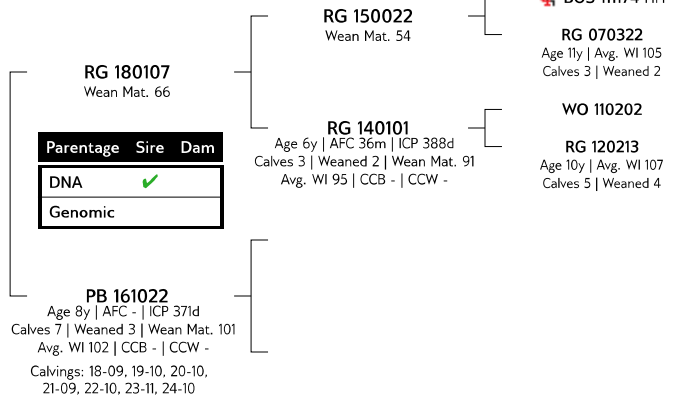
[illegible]

RG 150022
Wean Mat. 54

RG 070322
Age 11y | Avg. WI 105
Calves 3 | Weaned 2

RG 180107
Wean Mat. 66

WO 110202

| Parentage | Sire | Dam |
|---|---|---|
| DNA | ✔ | |
| Genomic | | |

RG 140101
Age 6y | AFC 36m | ICP 388d
Calves 3 | Weaned 2 | Wean Mat. 91
Avg. WI 95 | CCB - | CCW -

RG 120213
Age 10y | Avg. WI 107
Calves 5 | Weaned 4

PB 161022
Age 8y | AFC - | ICP 371d
Calves 7 | Weaned 3 | Wean Mat. 101
Avg. WI 102 | CCB - | CCW -

Calvings: 18-09, 19-10, 20-10, 21-09, 22-10, 23-11, 24-10